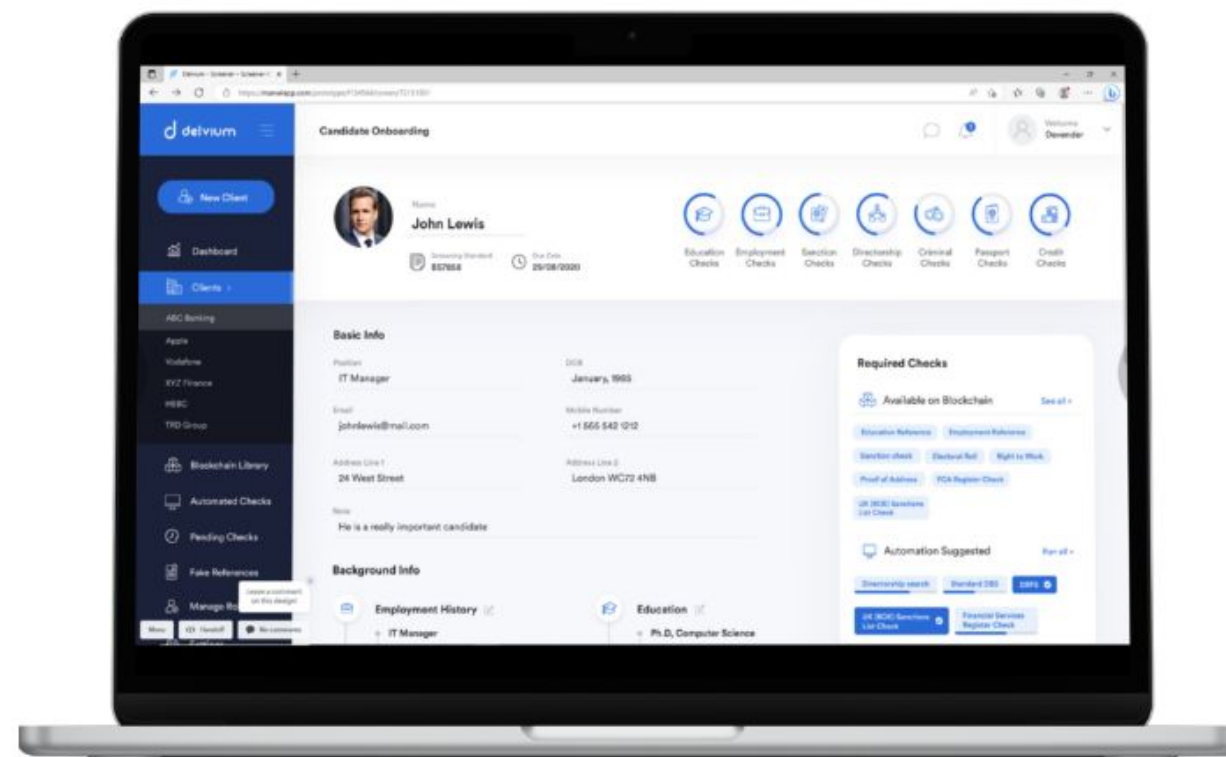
delvium

Candidate Onboarding

Welcome
Devender

New Client

Dashboard

Clients

ABC Banking
Apple
Vodafone
XYZ Finance
HSBC
TRD Group

Blockchain Library

Automated Checks

Pending Checks

Fake References

Manage Ro

Leave a comment on this design

Menu
Handoff
No comments

Name
John Lewis

Onboarding Standard
857658

Due Date
29/08/2020

Education Checks
Employment Checks
Sanction Checks
Directorship Checks
Criminal Checks
Passport Checks
Credit Checks

Basic Info

Position
IT Manager

DOB
January, 1985

Email
johnlewis@mail.com

Mobile Number
+1 555 542 1212

Address Line 1
24 West Street

Address Line 2
London WC72 4NB

Note
He is a really important candidate

Background Info

Employment History
IT Manager

Education
Ph.D, Computer Science

Required Checks

Available on Blockchain
See all

Education Reference
Employment Reference
Sanction check
Electoral Roll
Right to Work
Proof of Address
FCA Register Check
UK (BOE) Sanctions List Check

Automation Suggested
Run all

Directorship search
Standard DBS
DBFS
UK (BOE) Sanctions List Check
Financial Services Register Check